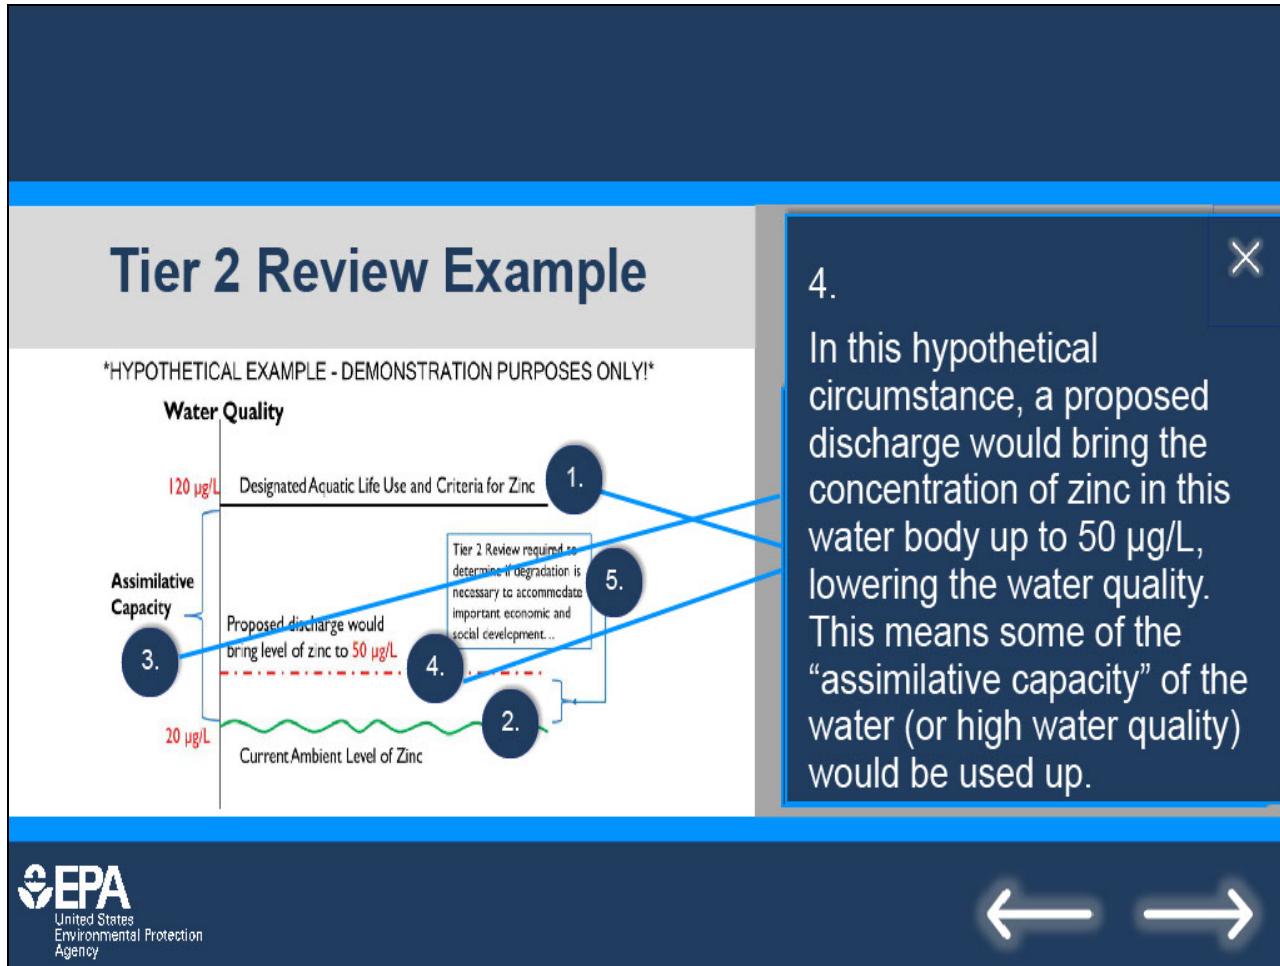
Tier 2 Review Example

*HYPOTHETICAL EXAMPLE - DEMONSTRATION PURPOSES ONLY!*

Water Quality

120 µg/L

Designated Aquatic Life Use and Criteria for Zinc

1.

Assimilative Capacity

Tier 2 Review required to determine if degradation is necessary to accommodate important economic and social development...

5.

Proposed discharge would bring level of zinc to 50 µg/L

3.

4.

2.

20 µg/L

Current Ambient Level of Zinc

4.

In this hypothetical circumstance, a proposed discharge would bring the concentration of zinc in this water body up to 50 µg/L, lowering the water quality. This means some of the “assimilative capacity” of the water (or high water quality) would be used up.

EPA
United States Environmental Protection Agency